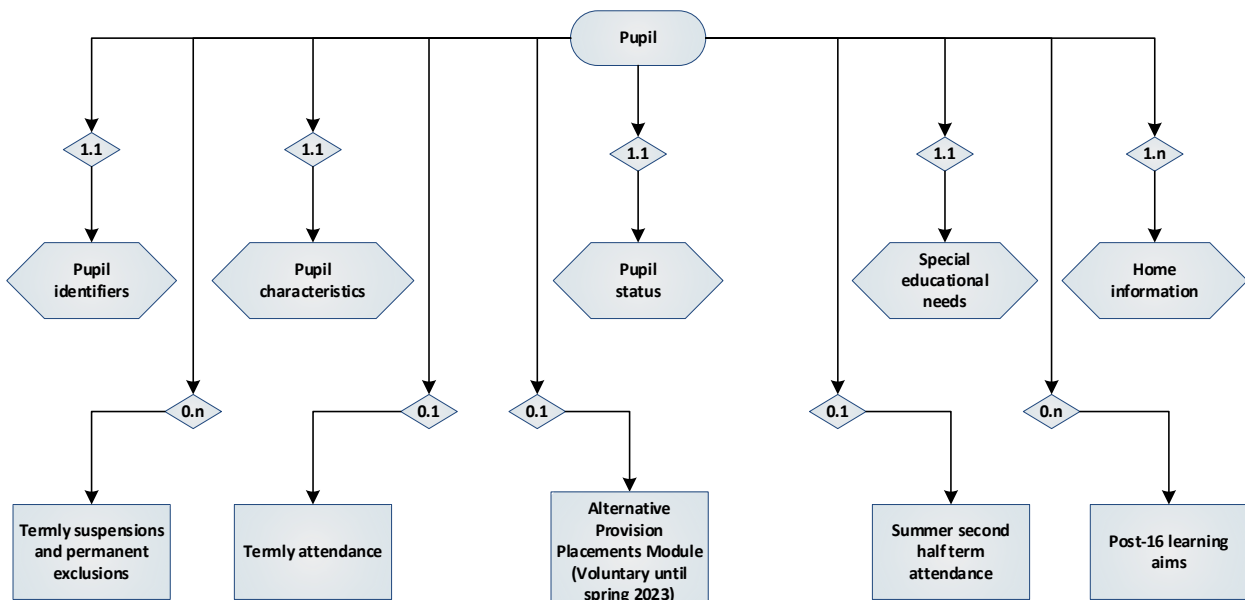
Pupil

1.1

Pupil identifiers

1.1

Pupil characteristics

1.1

Pupil status

1.1

Special educational needs

1.n

Home information

0.n

Termly suspensions and permanent exclusions

0.1

Termly attendance

0.1

Alternative Provision Placements Module (Voluntary until spring 2023)

0.1

Summer second half term attendance

0.n

Post-16 learning aims